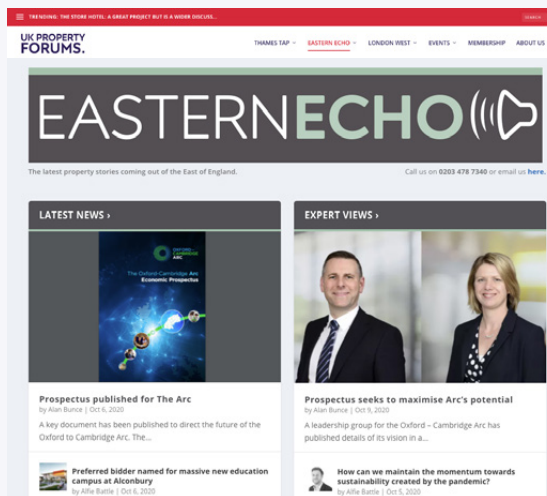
TRENDING: THE STORE HOTEL. A GREAT PROJECT BUT IS A WIDER DISCUSS...

SEARCH

UK PROPERTY FORUMS.

THAMES TAP ˅ EASTERN ECHO ˅ LONDON WEST ˅ EVENTS ˅ MEMBERSHIP ABOUT US

EASTERNECHO

The latest property stories coming out of the East of England.

Call us on 0203 478 7340 or email us here.

LATEST NEWS ›

OXFORD CAMBRIDGE ARC

The Oxford-Cambridge Arc Economic Prospectus

Prospectus published for The Arc

by Alan Bunce | Oct 6, 2020

A key document has been published to direct the future of the Oxford to Cambridge Arc. The...

Preferred bidder named for massive new education campus at Alconbury

by Alfie Battle | Oct 6, 2020

EXPERT VIEWS ›

Prospectus seeks to maximise Arc's potential

by Alan Bunce | Oct 9, 2020

A leadership group for the Oxford – Cambridge Arc has published details of its vision in a...

How can we maintain the momentum towards sustainability created by the pandemic?

by Alfie Battle | Oct 5, 2020